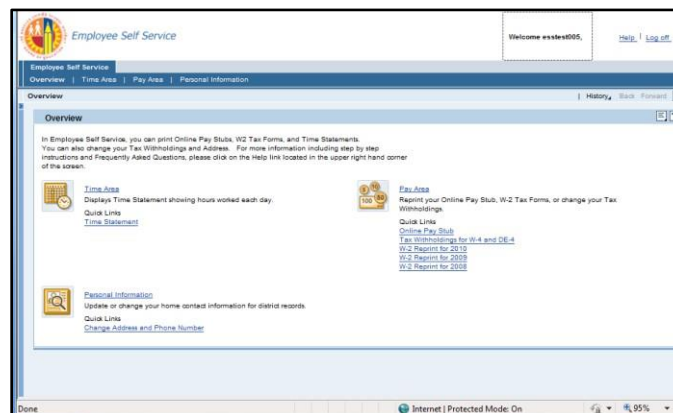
Employee Self Service

Welcome esstest005,

Help | Log off

Employee Self Service

Overview | Time Area | Pay Area | Personal Information

Overview

| History | Back Forward

Overview

In Employee Self Service, you can print Online Pay Stubs, W2 Tax Forms, and Time Statements. You can also change your Tax Withholdings and Address. For more information including step by step instructions and Frequently Asked Questions, please click on the Help link located in the upper right hand corner of the screen.

Time Area
Displays Time Statement showing hours worked each day.
Quick Links
Time Statement

Pay Area
Reprint your Online Pay Stub, W-2 Tax Forms, or change your Tax Withholdings.
Quick Links
Online Pay Stub
Tax Withholdings for W-4 and DE-4
W-2 Reprint for 2010
W-2 Reprint for 2009
W-2 Reprint for 2008

Personal Information
Update or change your home contact information for district records.
Quick Links
Change Address and Phone Number

Done

Internet | Protected Mode: On

95%